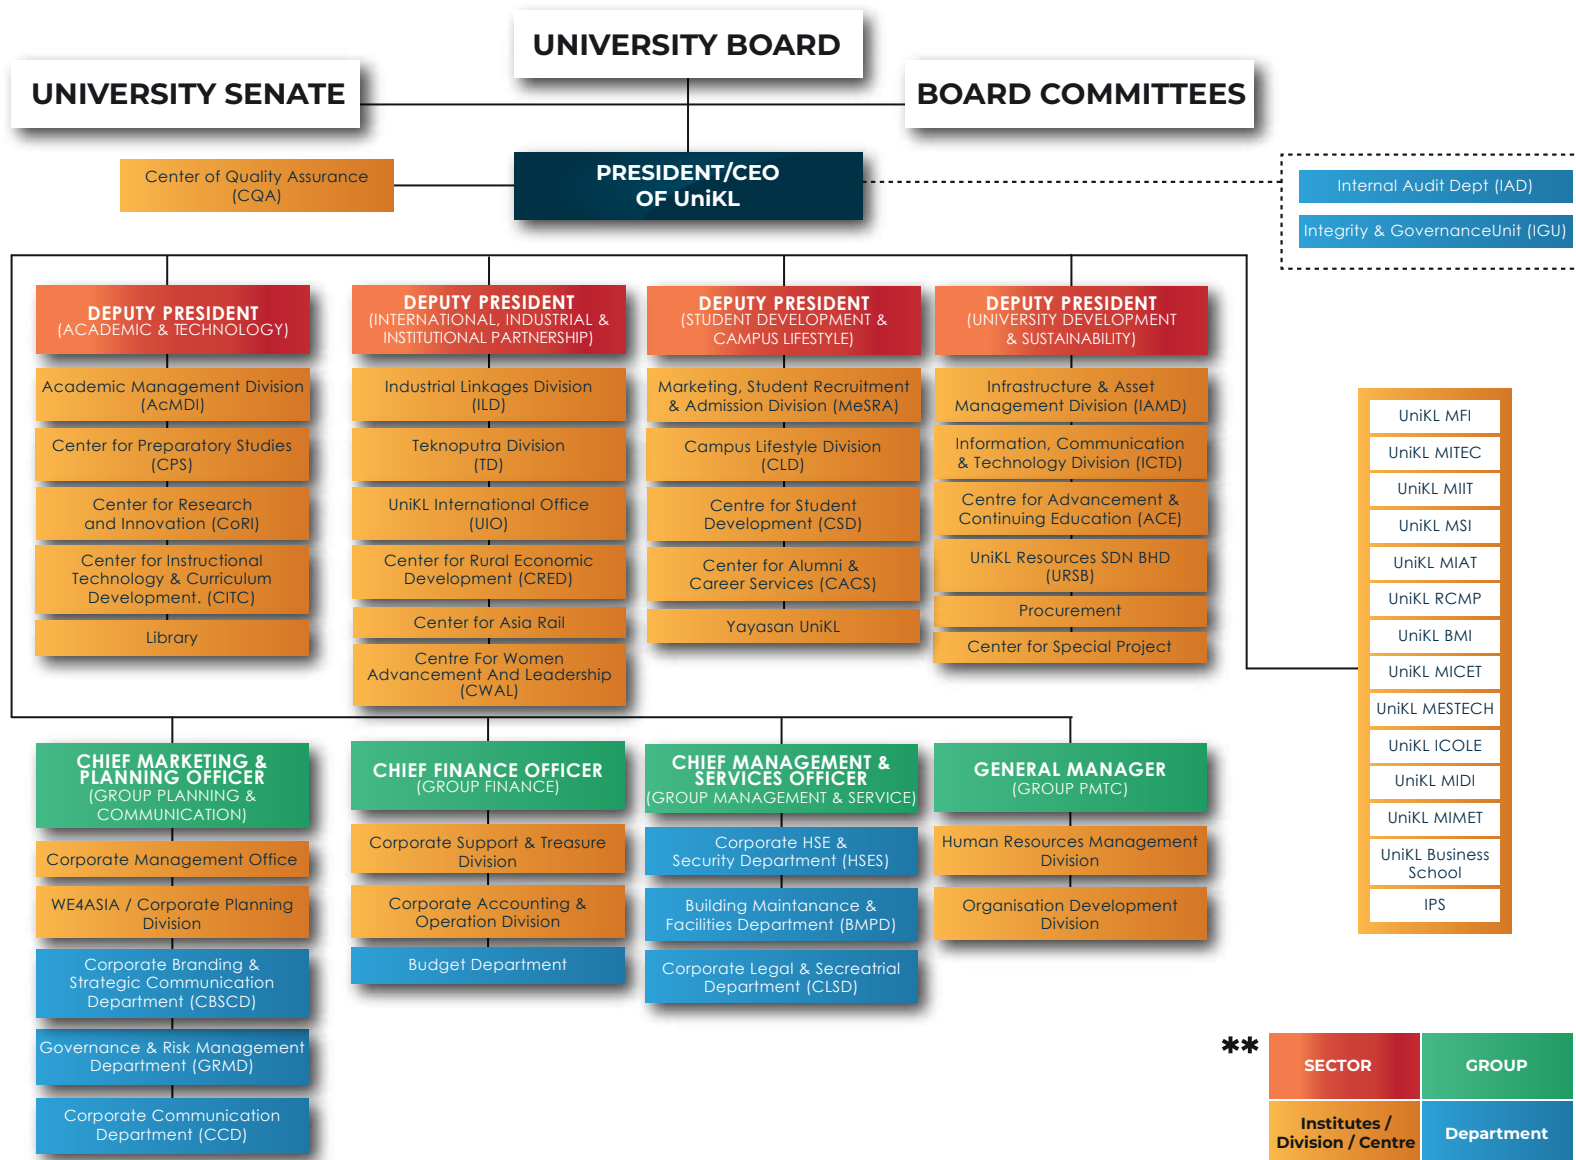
UNIVERSITY BOARD

UNIVERSITY SENATE

BOARD COMMITTEES

Center of Quality Assurance (CQA)

PRESIDENT/CEO OF UniKL

Internal Audit Dept (IAD)

Integrity & GovernanceUnit (IGU)

DEPUTY PRESIDENT (ACADEMIC & TECHNOLOGY)

Academic Management Division (AcMDI)

Center for Preparatory Studies (CPS)

Center for Research and Innovation (CoRI)

Center for Instructional Technology & Curriculum Development. (CITC)

Library

DEPUTY PRESIDENT (INTERNATIONAL, INDUSTRIAL & INSTITUTIONAL PARTNERSHIP)

Industrial Linkages Division (ILD)

Teknoputra Division (TD)

UniKL International Office (UIO)

Center for Rural Economic Development (CRED)

Center for Asia Rail

Centre For Women Advancement And Leadership (CWAL)

DEPUTY PRESIDENT (STUDENT DEVELOPMENT & CAMPUS LIFESTYLE)

Marketing, Student Recruitment & Admission Division (MeSRA)

Campus Lifestyle Division (CLD)

Centre for Student Development (CSD)

Center for Alumni & Career Services (CACS)

Yayasan UniKL

DEPUTY PRESIDENT (UNIVERSITY DEVELOPMENT & SUSTAINABILITY)

Infrastructure & Asset Management Division (IAMD)

Information, Communication & Technology Division (ICTD)

Centre for Advancement & Continuing Education (ACE)

UniKL Resources SDN BHD (URSB)

Procurement

Center for Special Project

UniKL MFI

UniKL MITEC

UniKL MIIT

UniKL MSI

UniKL MIAT

UniKL RCMP

UniKL BMI

UniKL MICET

UniKL MESTECH

UniKL ICOLE

UniKL MIDI

UniKL MIMET

UniKL Business School

IPS

CHIEF MARKETING & PLANNING OFFICER (GROUP PLANNING & COMMUNICATION)

Corporate Management Office

WE4ASIA / Corporate Planning Division

Corporate Branding & Strategic Communication Department (CBSCD)

Governance & Risk Management Department (GRMD)

Corporate Communication Department (CCD)

CHIEF FINANCE OFFICER (GROUP FINANCE)

Corporate Support & Treasure Division

Corporate Accounting & Operation Division

Budget Department

CHIEF MANAGEMENT & SERVICES OFFICER (GROUP MANAGEMENT & SERVICE)

Corporate HSE & Security Department (HSES)

Building Maintanance & Facilities Department (BMPD)

Corporate Legal & Secreatrial Department (CLSD)

GENERAL MANAGER (GROUP PMTC)

Human Resources Management Division

Organisation Development Division

**

| SECTOR | GROUP |
|---|---|
| Institutes / Division / Centre | Department |